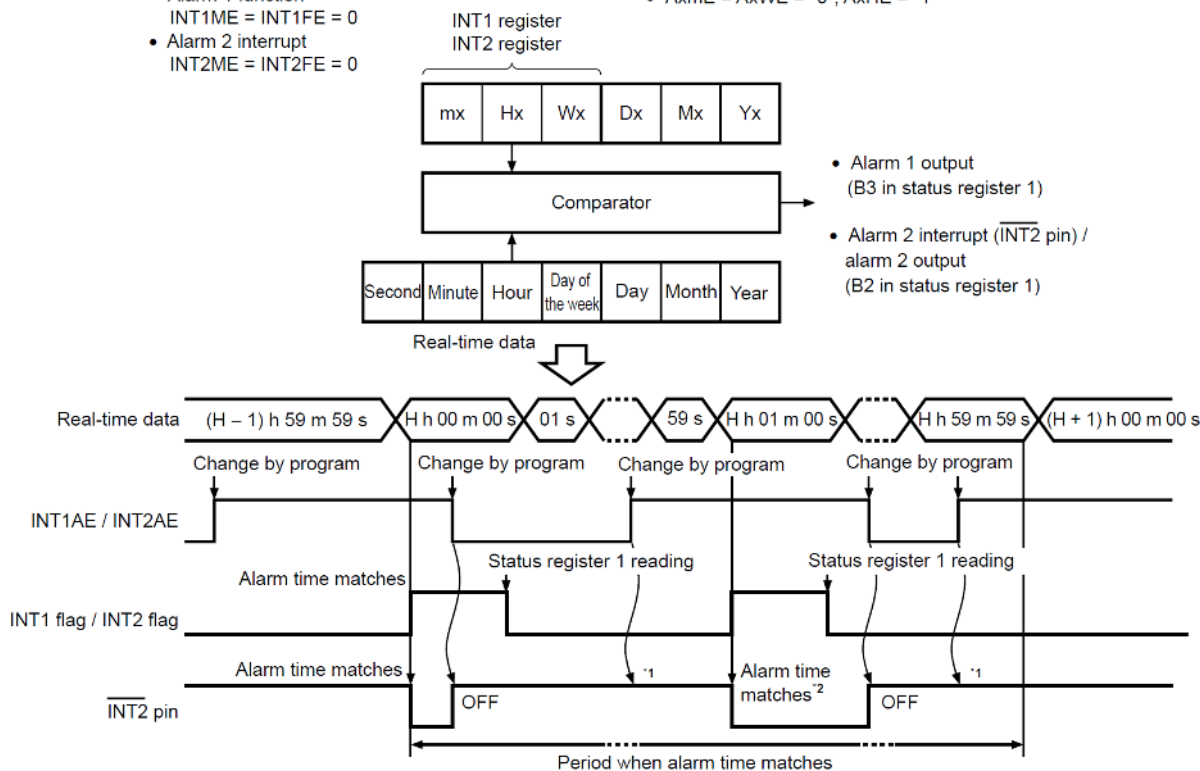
INT1ME = INT1FE = 0
• Alarm 2 interrupt
INT2ME = INT2FE = 0

INT1 register
INT2 register

| mx | Hx | Wx | Dx | Mx | Yx |
|---|---|---|---|---|---|

Comparator

• Alarm 1 output
(B3 in status register 1)

• Alarm 2 interrupt ($\overline{INT2}$ pin) / alarm 2 output
(B2 in status register 1)

| Second | Minute | Hour | Day of the week | Day | Month | Year |
|---|---|---|---|---|---|---|

Real-time data

Real-time data (H – 1) h 59 m 59 s H h 00 m 00 s 01 s 59 s H h 01 m 00 s H h 59 m 59 s (H + 1) h 00 m 00 s

Change by program Change by program Change by program Change by program

INT1AE / INT2AE

Status register 1 reading Status register 1 reading

Alarm time matches

INT1 flag / INT2 flag

Alarm time matches *1 Alarm time matches*2 *1

$\overline{INT2}$ pin OFF OFF

Period when alarm time matches